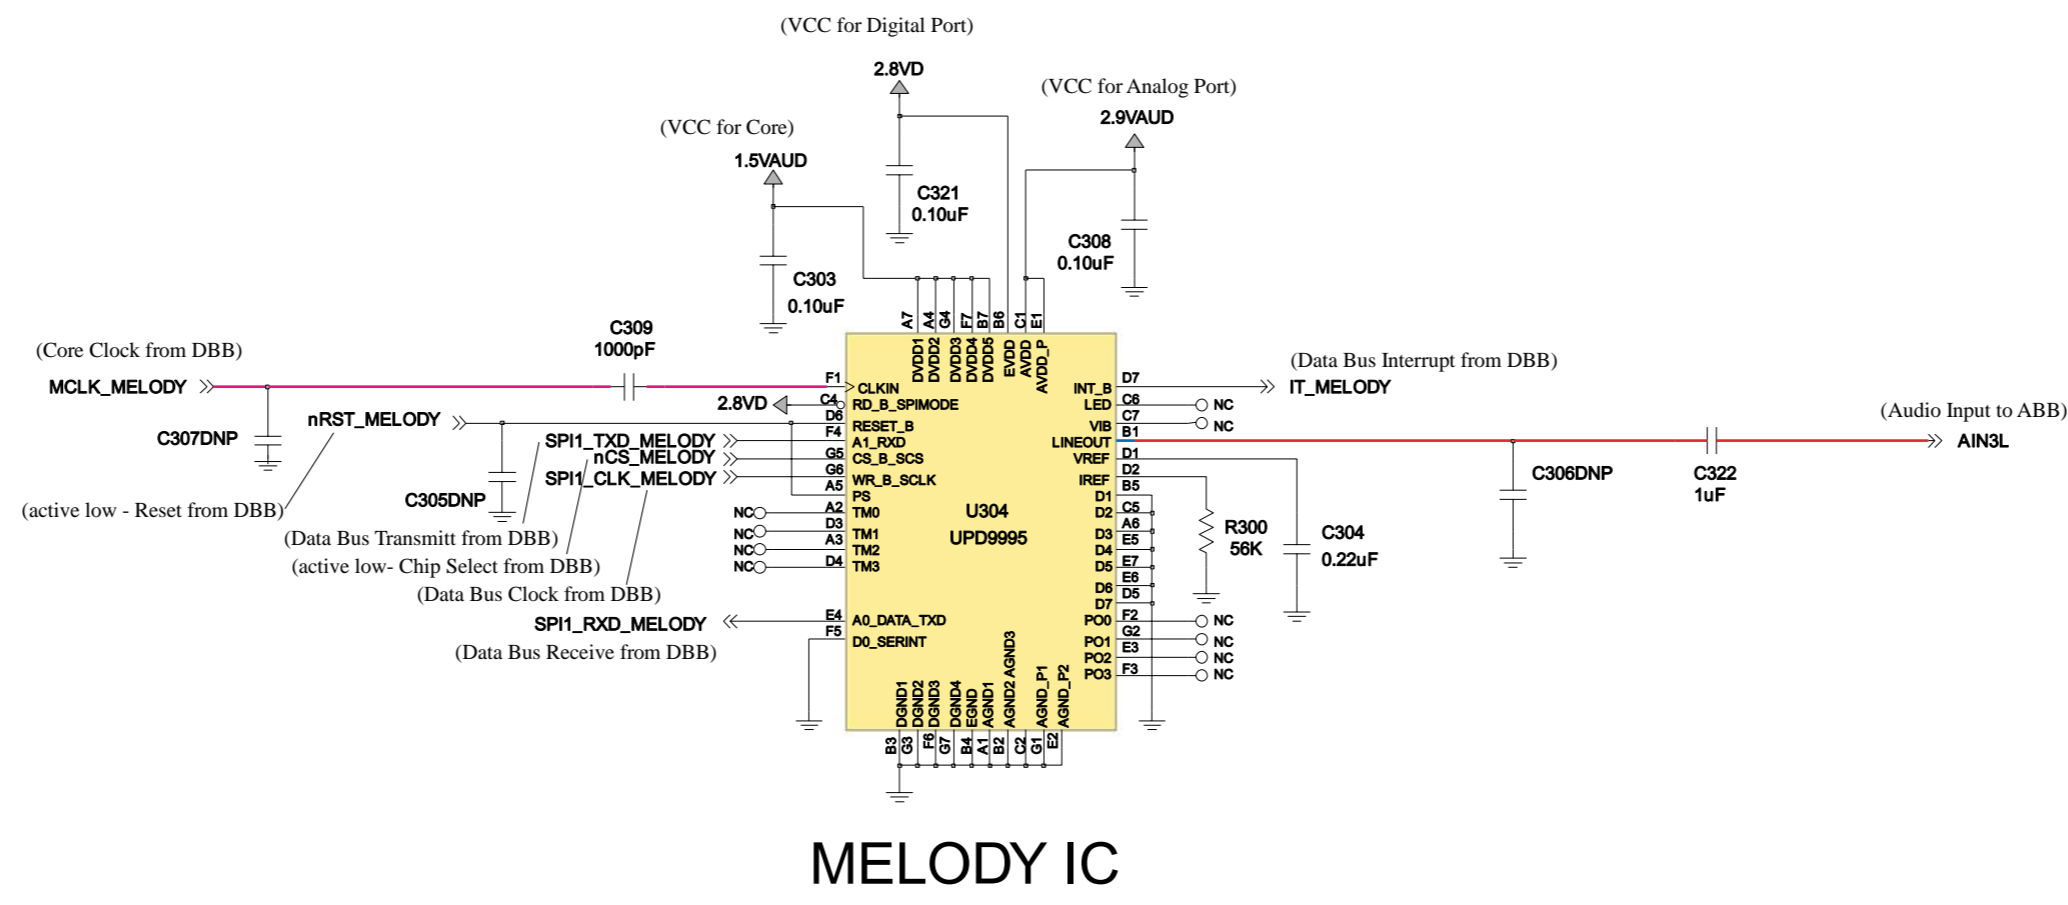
(VCC for Digital Port)
2.8VD
(VCC for Analog Port)
2.9VAUD
(VCC for Core)
1.5VAUD
C321
0.10uF
C308
0.10uF
C303
0.10uF
A7 A4 G4 F7 B7 B6 C1 E1
C309
1000pF
(Core Clock from DBB)
MCLK_MELODY
C307DNP
nRST_MELODY
2.8VD
SPI1_TXD_MELODY
nCS_MELODY
SPI1_CLK_MELODY
C305DNP
(active low - Reset from DBB)
(Data Bus Transmitt from DBB)
(active low- Chip Select from DBB)
(Data Bus Clock from DBB)
SPI1_RXD_MELODY
(Data Bus Receive from DBB)
DVDD1 DVDD2 DVDD3 DVDD4 DVDD5 EVDD AVDD AVDD_P
F1 CLKIN
C4 RD_B_SPIMODE
D6
F4 RESET_B
G5 A1_RXD
G6 CS_B_SCS
A5 WR_B_SCLK
PS
NC A2 TM0
NC D3 TM1
NC A3 TM2
NC D4 TM3
U304
UPD9995
E4 A0_DATA_TXD
F5 D0_SERINT
INT_B D7
LED C6 NC
VIB C7 NC
LINEOUT B1
VREF D1
IREF D2
B5
D1
D2 C5
A6
D3 E5
D4
D5 E7
E6
D6 D5
D7
PO0 F2 NC
PO1 G2 NC
PO2 E3 NC
PO3 F3 NC
DGND1 DGND2 DGND3 DGND4 EGND AGND1 AGND2 AGND3 AGND_P1 AGND_P2
B3 G3 F6 G7 B4 A1 B2 C2 G1 E2
(Data Bus Interrupt from DBB)
IT_MELODY
(Audio Input to ABB)
AIN3L
R300
56K
C304
0.22uF
C306DNP
C322
1uF
MELODY IC